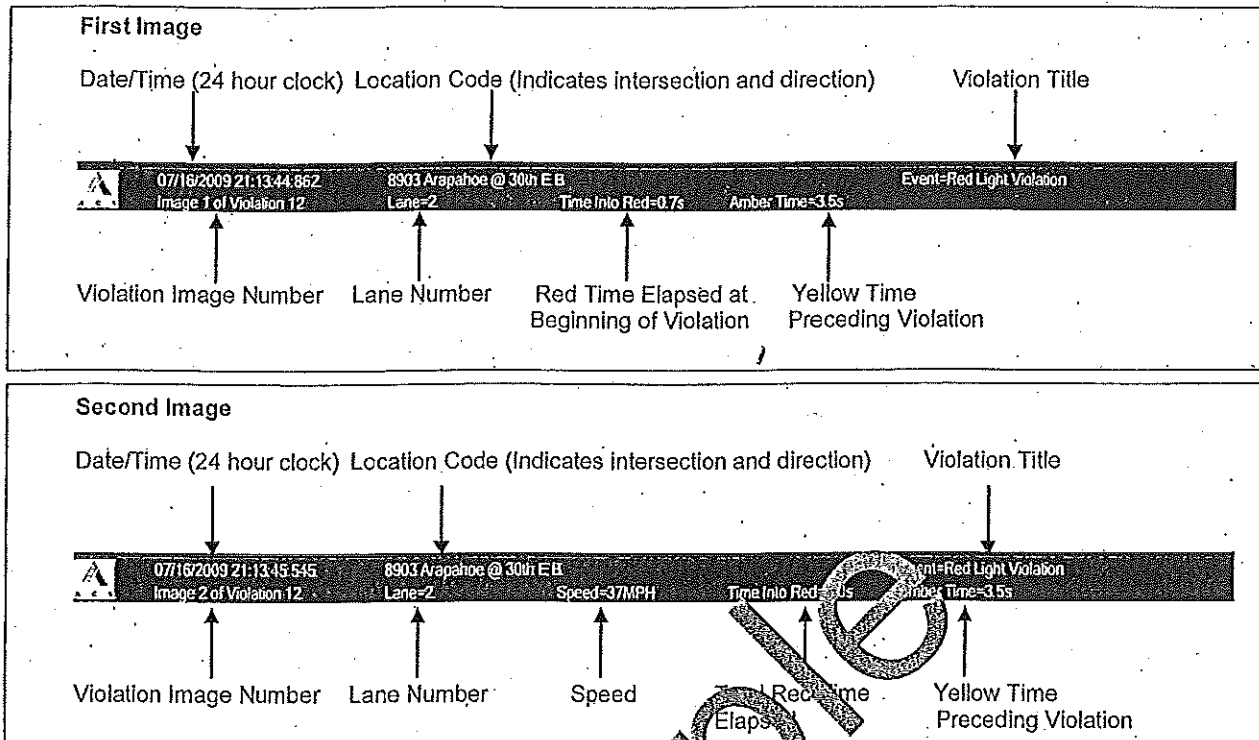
First Image

Date/Time (24 hour clock) Location Code (Indicates intersection and direction) Violation Title

07/16/2009 21:13:44.862
Image 1 of Violation 12

8903 Arapahoe @ 30th EB
Lane=2

Time Into Red=0.7s

Amber Time=3.5s

Event=Red Light Violation

Violation Image Number Lane Number Red Time Elapsed at Beginning of Violation Yellow Time Preceding Violation

Second Image

Date/Time (24 hour clock) Location Code (Indicates intersection and direction) Violation Title

07/16/2009 21:13:45.545
Image 2 of Violation 12

8903 Arapahoe @ 30th EB
Lane=2

Speed=37MPH

Time Into Red=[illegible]s

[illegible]ent=Red Light Violation
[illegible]mber Time=3.5s

Violation Image Number Lane Number Speed T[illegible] Red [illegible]ime Elaps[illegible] Yellow Time Preceding Violation